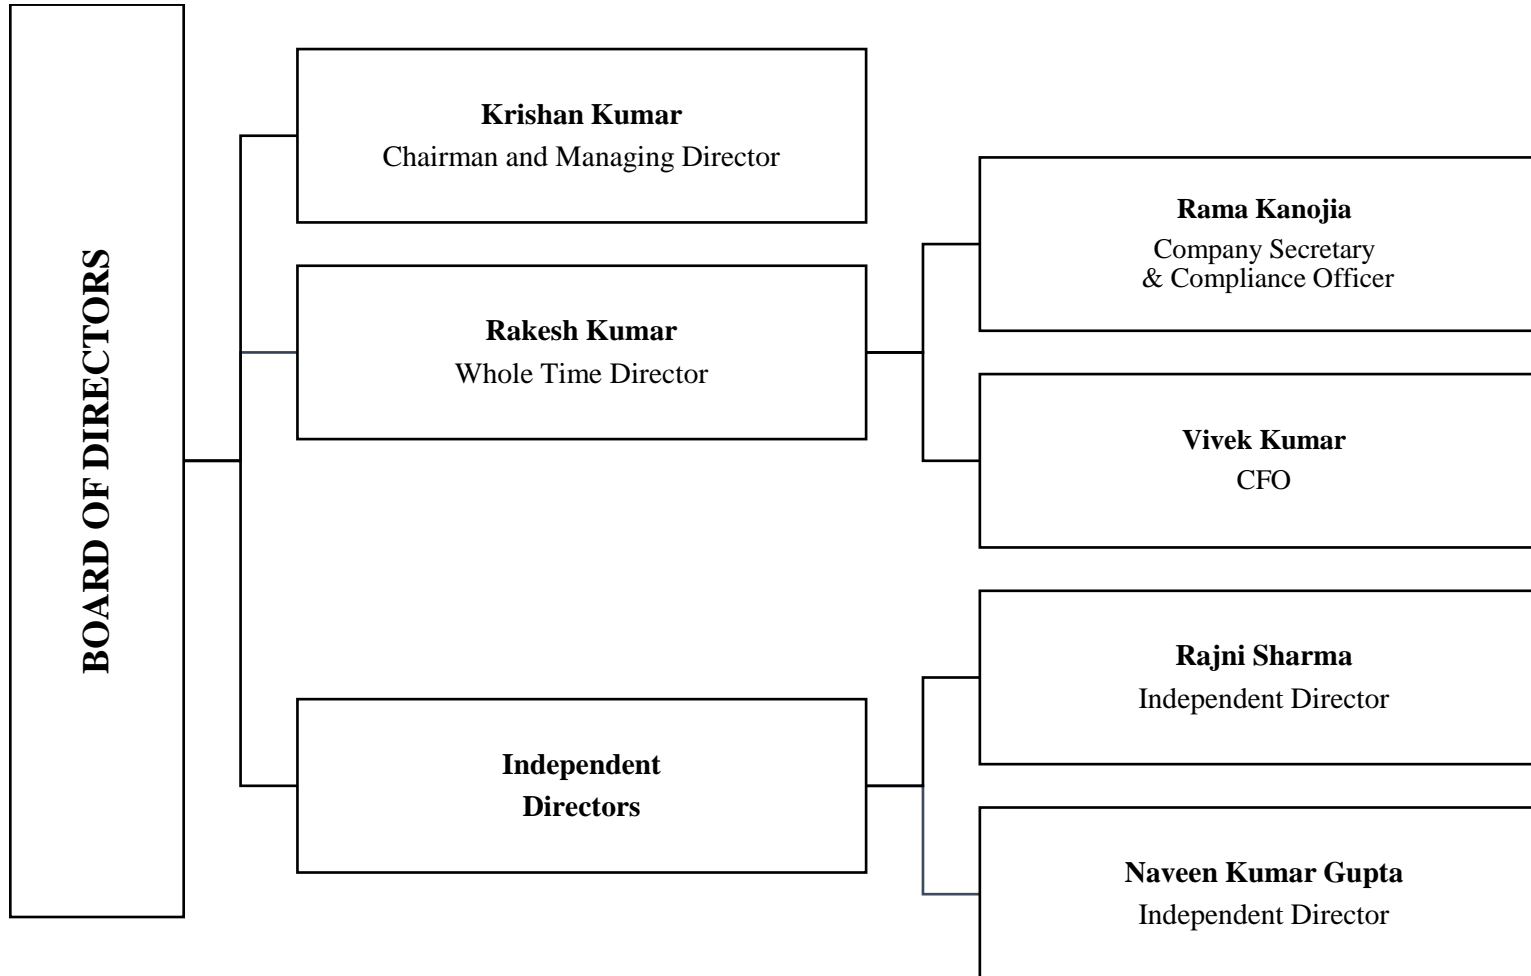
BOARD OF DIRECTORS

**Krishan Kumar**
Chairman and Managing Director

**Rakesh Kumar**
Whole Time Director

**Rama Kanojia**
Company Secretary & Compliance Officer

**Vivek Kumar**
CFO

**Independent Directors**

**Rajni Sharma**
Independent Director

**Naveen Kumar Gupta**
Independent Director